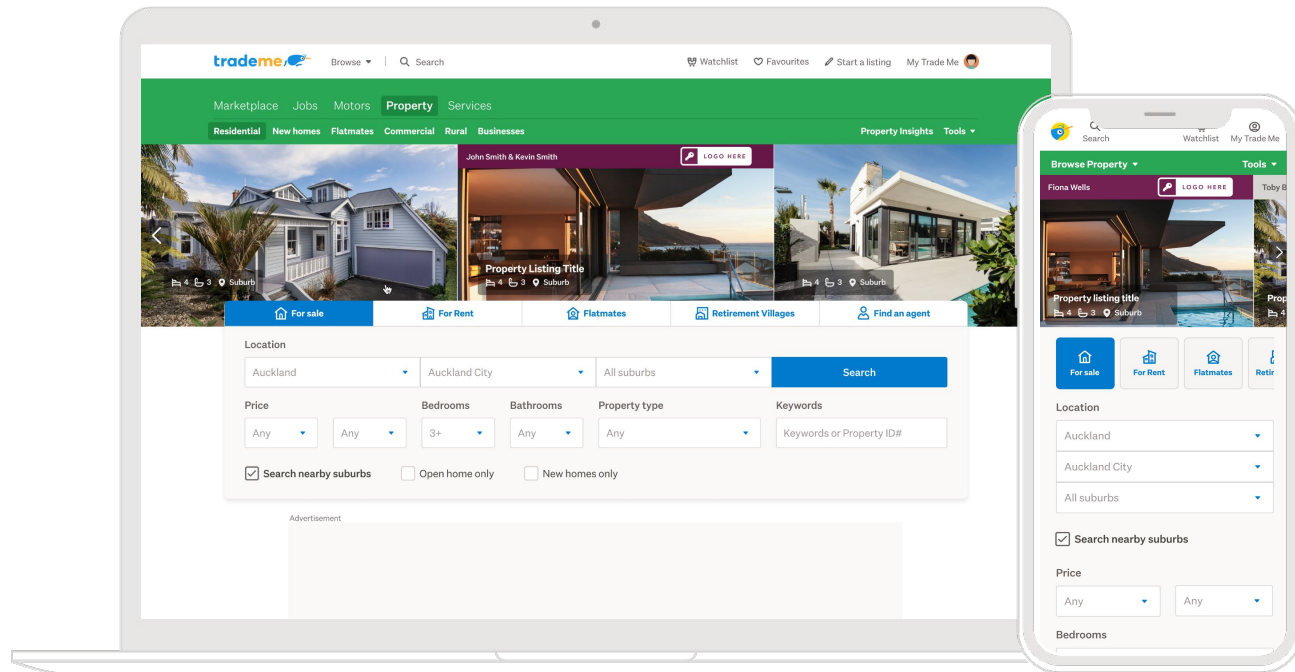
trademe Browse Search Watchlist Favourites Start a listing My Trade Me

Marketplace Jobs Motors Property Services

Residential New homes Flatmates Commercial Rural Businesses Property Insights Tools

4 3 Suburb

John Smith & Kevin Smith LOGO HERE

Property Listing Title
4 3 Suburb

4 3 Suburb

For sale For Rent Flatmates Retirement Villages Find an agent

Location

Auckland Auckland City All suburbs Search

Price Bedrooms Bathrooms Property type Keywords

Any Any 3+ Any Any Keywords or Property ID#

Search nearby suburbs Open home only New homes only

Advertisement

Search Watchlist My Trade Me

Browse Property Tools

Fiona Wells LOGO HERE Toby B

Property listing title
4 3 Suburb

Prop
4

For sale For Rent Flatmates Retir

Location

Auckland

Auckland City

All suburbs

Search nearby suburbs

Price

Any Any

Bedrooms